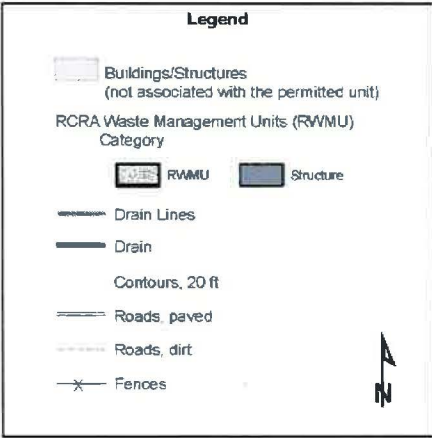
Legend

Buildings/Structures
(not associated with the permitted unit)

RCRA Waste Management Units (RWMU)
Category

RWMU

Structure

Drain Lines

Drain

Contours, 20 ft

Roads, paved

Roads, dirt

Fences

N